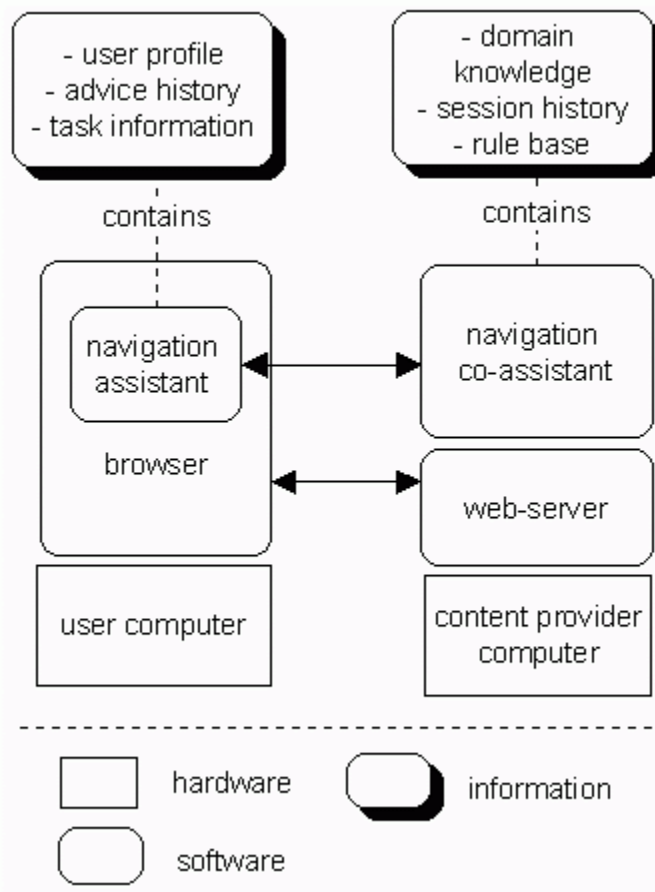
- user profile
- advice history
- task information

- domain knowledge
- session history
- rule base

contains

contains

navigation assistant

browser

navigation co-assistant

web-server

user computer

content provider computer

hardware

information

software